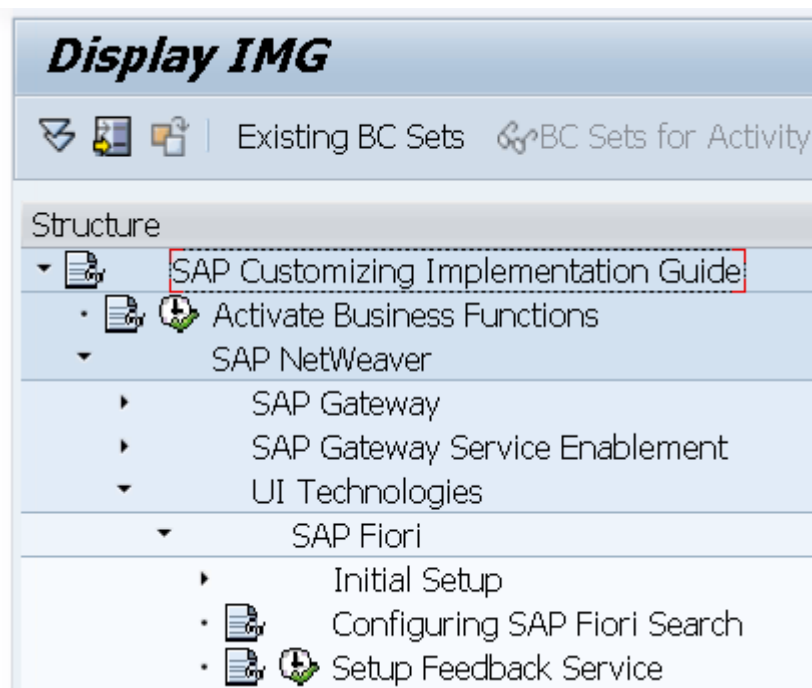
Display IMG

Existing BC Sets BC Sets for Activity

Structure
SAP Customizing Implementation Guide
Activate Business Functions
SAP NetWeaver
SAP Gateway
SAP Gateway Service Enablement
UI Technologies
SAP Fiori
Initial Setup
Configuring SAP Fiori Search
Setup Feedback Service